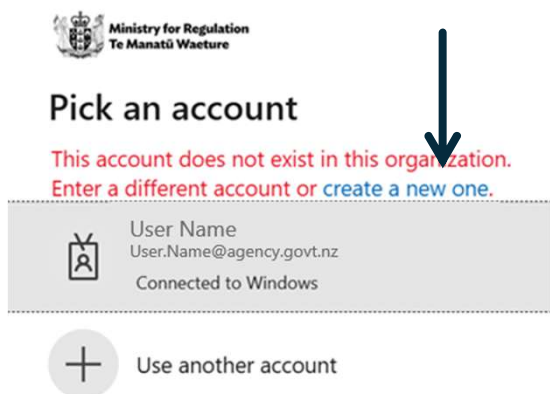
Ministry for Regulation
Te Manatū Waeture

Pick an account

This account does not exist in this organization. Enter a different account or create a new one.

User Name
User.Name@agency.govt.nz
Connected to Windows

Use another account